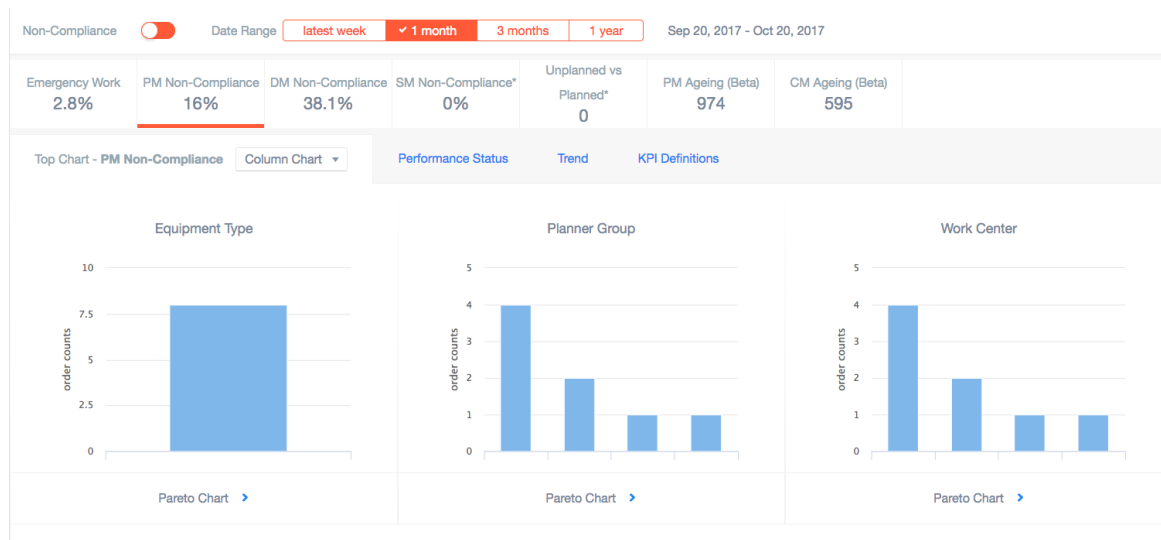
Non-Compliance Date Range latest week ✓ 1 month 3 months 1 year Sep 20, 2017 - Oct 20, 2017

Emergency Work 2.8%
PM Non-Compliance 16%
DM Non-Compliance 38.1%
SM Non-Compliance* 0%
Unplanned vs Planned* 0
PM Ageing (Beta) 974
CM Ageing (Beta) 595

Top Chart - PM Non-Compliance Column Chart ▾ Performance Status Trend KPI Definitions

Equipment Type

10
7.5
5
2.5
0
order counts

Planner Group

5
4
3
2
1
0
order counts

Work Center

5
4
3
2
1
0
order counts

Pareto Chart ›
Pareto Chart ›
Pareto Chart ›